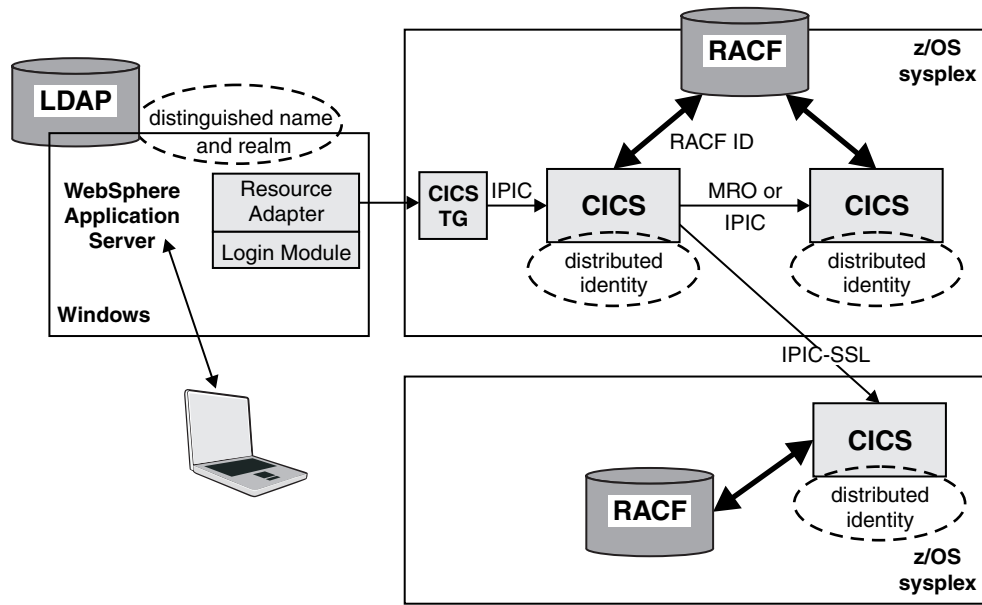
LDAP

distinguished name and realm

WebSphere Application Server

Resource Adapter

Login Module

Windows

RACF

z/OS sysplex

RACF ID

CICS TG

IPIC

CICS

MRO or IPIC

CICS

distributed identity

distributed identity

IPIC-SSL

CICS

RACF

distributed identity

z/OS sysplex